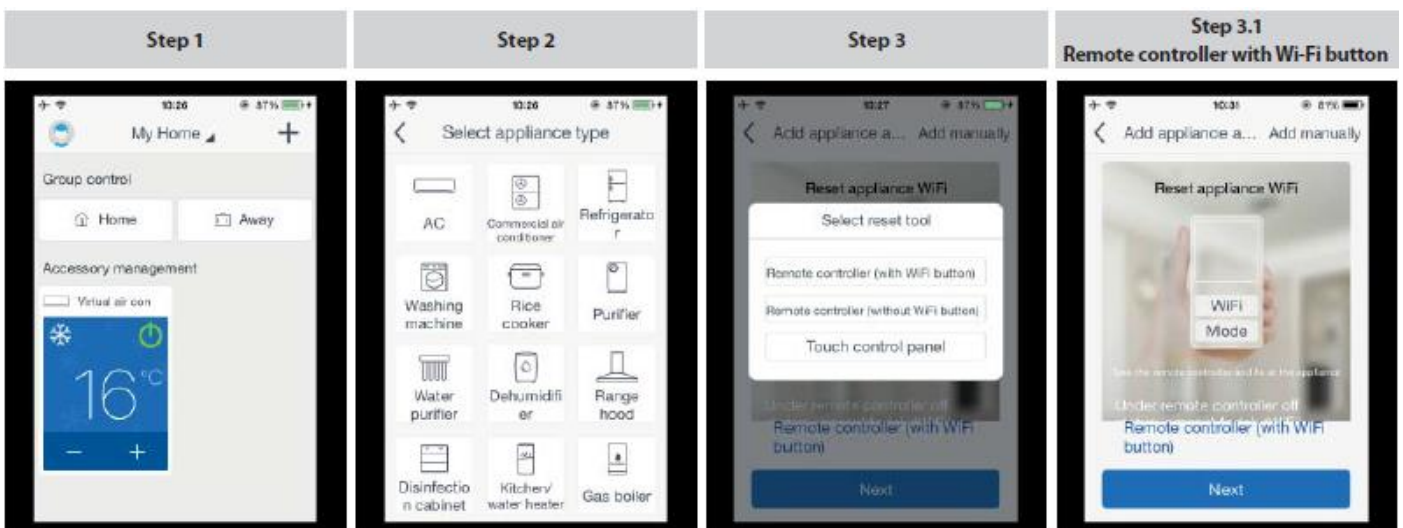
Step 1

10:26 87%

My Home

+

Group control

Home

Away

Accessory management

Virtual air con

16°C

−

+

Step 2

10:26 87%

Select appliance type

AC

Commercial air conditioner

Refrigerator

Washing machine

Rice cooker

Purifier

Water purifier

Dehumidifier

Range hood

Disinfection cabinet

Kitchen/ water heater

Gas boiler

Step 3

10:27 87%

Add appliance a... Add manually

Reset appliance WiFi

Select reset tool

Remote controller (with WiFi button)

Remote controller (without WiFi button)

Touch control panel

Under remote controller off

Remote controller (with WiFi button)

Next

Step 3.1
Remote controller with Wi-Fi button

10:31 87%

Add appliance a... Add manually

Reset appliance WiFi

WiFi

Mode

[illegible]

Under remote controller off

Remote controller (with WiFi button)

Next